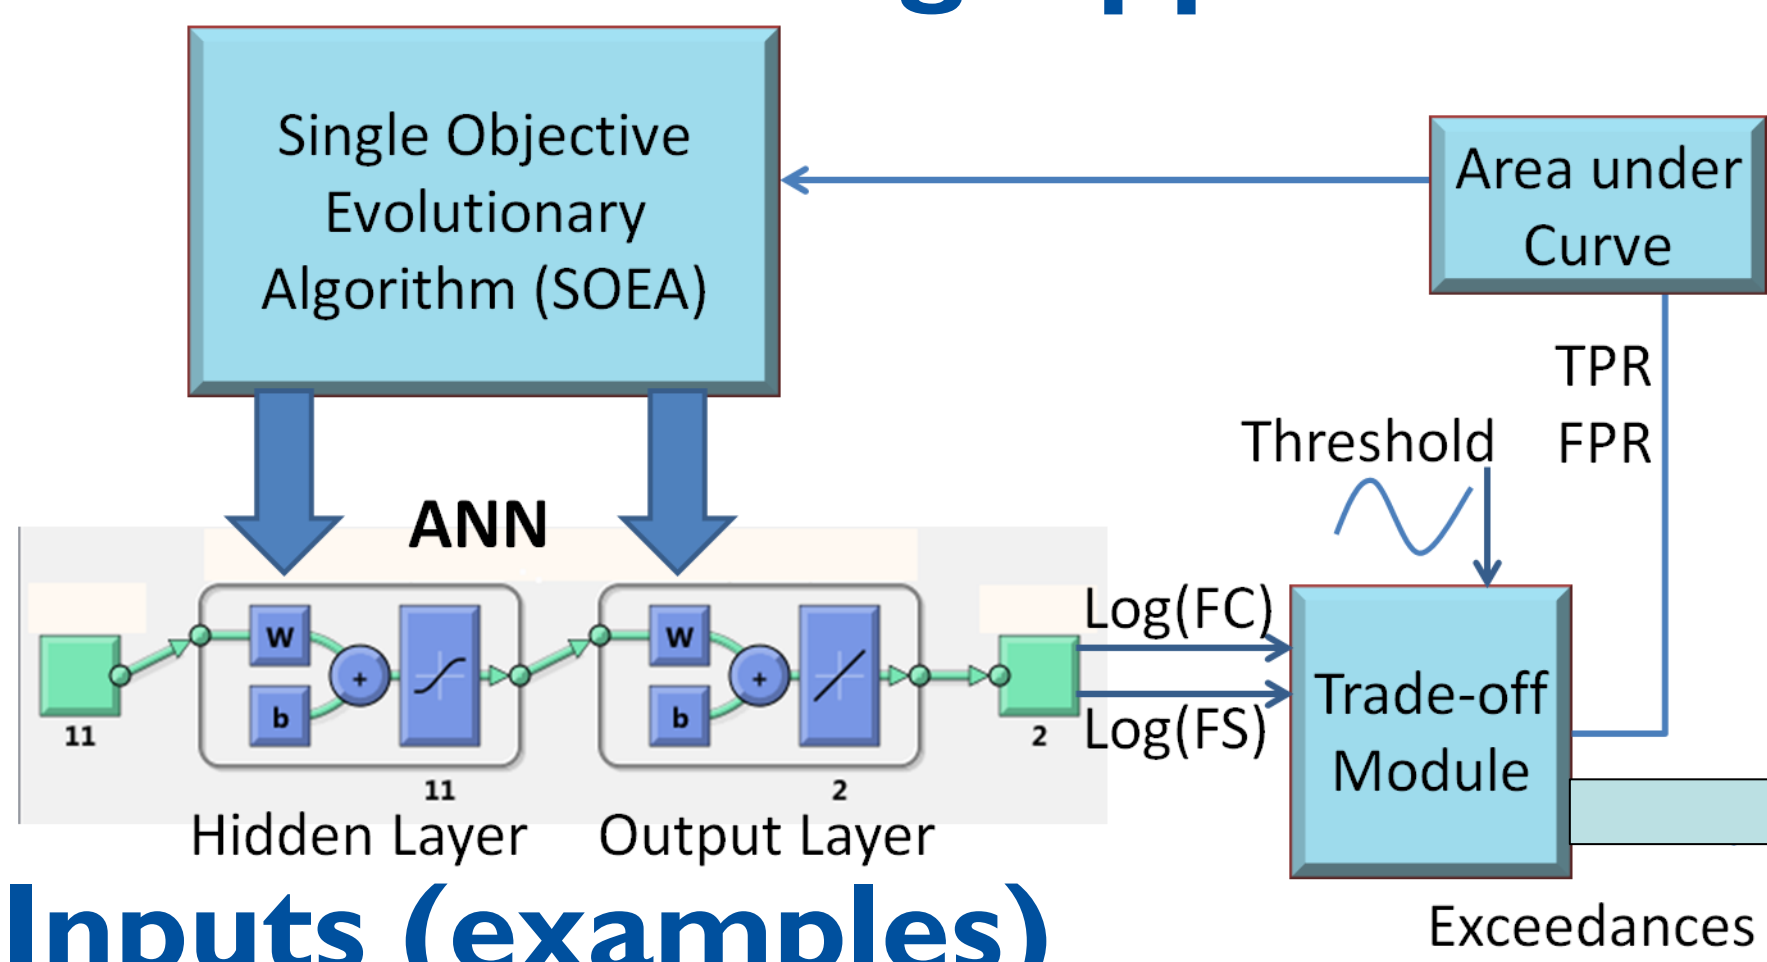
Single Objective Evolutionary Algorithm (SOEA)

Area under Curve

TPR

FPR

Threshold

ANN

W

b

W

b

11

11

2

2

Hidden Layer

Output Layer

Log(FC)

Log(FS)

Trade-off Module

Exceedances

Inputs (examples)